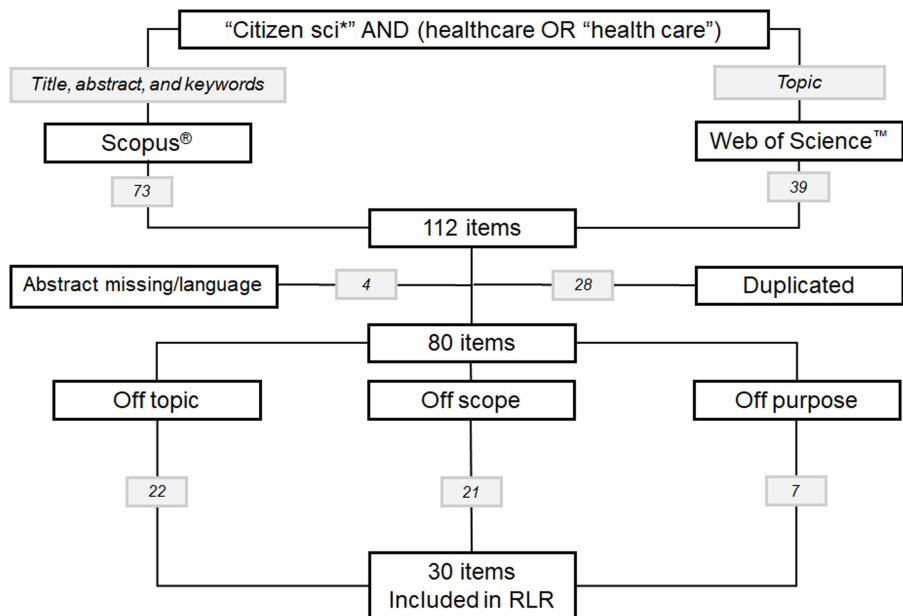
"Citizen sci*" AND (healthcare OR "health care")

Title, abstract, and keywords

Topic

Scopus®

Web of Science™

73

39

112 items

Abstract missing/language

4

28

Duplicated

80 items

Off topic

Off scope

Off purpose

22

21

7

30 items
Included in RLR